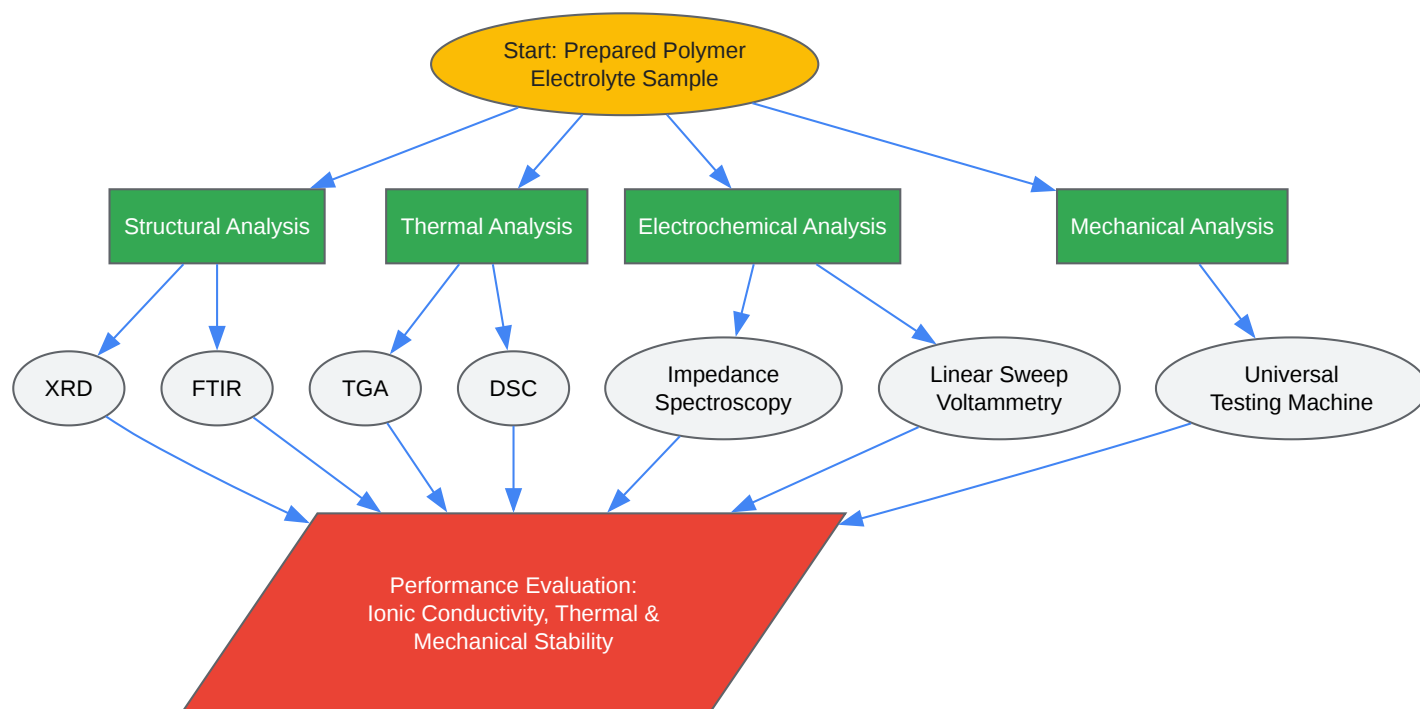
Start: Prepared Polymer Electrolyte Sample

Structural Analysis

Thermal Analysis

Electrochemical Analysis

Mechanical Analysis

XRD

FTIR

TGA

DSC

Impedance Spectroscopy

Linear Sweep Voltammetry

Universal Testing Machine

Performance Evaluation: Ionic Conductivity, Thermal & Mechanical Stability